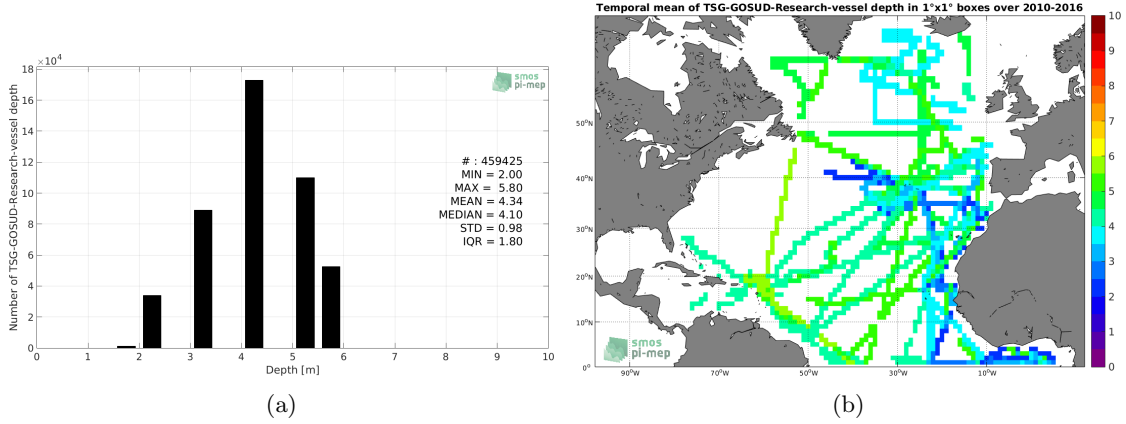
$\times 10^4$

smos pi-mep

Number of TSG-GOSUD-Research-vessel depth

18
16
14
12
10
8
6
4
2
0

# : 459425
MIN = 2.00
MAX = 5.80
MEAN = 4.34
MEDIAN = 4.10
STD = 0.98
IQR = 1.80

0 1 2 3 4 5 6 7 8 9 10

Depth [m]

(a)

Temporal mean of TSG-GOSUD-Research-vessel depth in 1°x1° boxes over 2010-2016

50°N
40°N
30°N
20°N
10°N

90°W 70°W 50°W 30°W 10°W

smos pi-mep

10
9
8
7
6
5
4
3
2
1
0

(b)